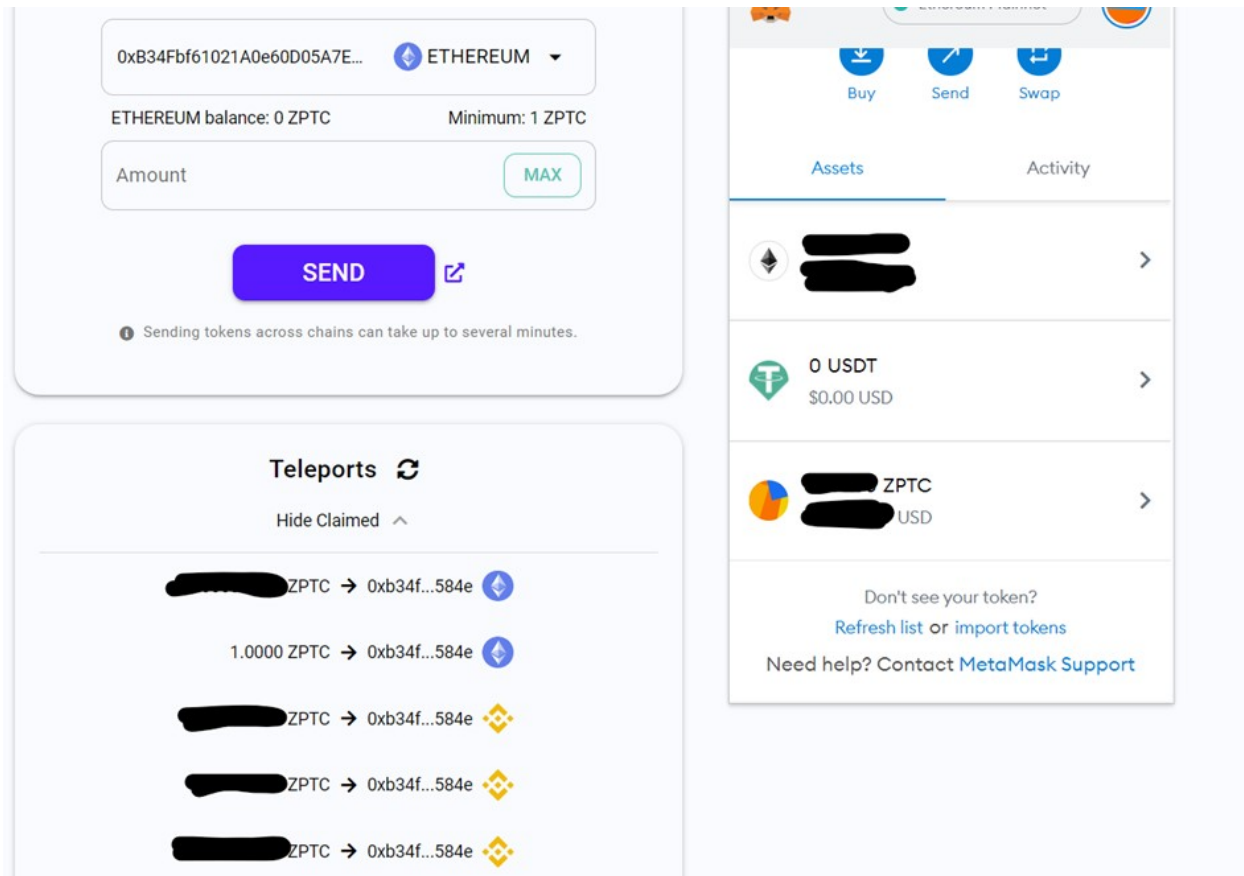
0xB34Fbf61021A0e60D05A7E... ETHEREUM

ETHEREUM balance: 0 ZPTC

Minimum: 1 ZPTC

Amount

MAX

SEND

Sending tokens across chains can take up to several minutes.

Teleports

Hide Claimed

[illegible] ZPTC → 0xb34f...584e

1.0000 ZPTC → 0xb34f...584e

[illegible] ZPTC → 0xb34f...584e

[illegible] ZPTC → 0xb34f...584e

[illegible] ZPTC → 0xb34f...584e

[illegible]

Buy

Send

Swap

Assets

Activity

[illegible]

0 USDT
$0.00 USD

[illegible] ZPTC
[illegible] USD

Don't see your token?
Refresh list or import tokens
Need help? Contact MetaMask Support